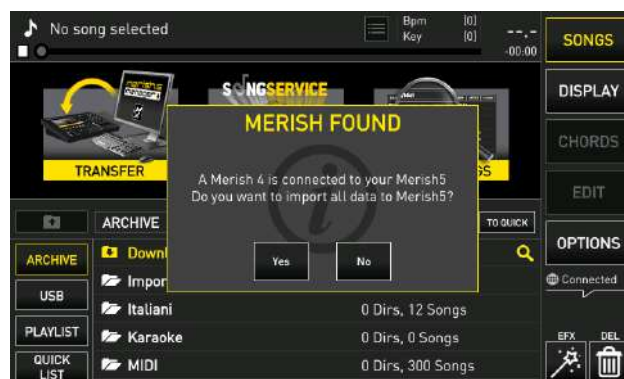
No song selected

Bpm [0]
Key [0]

--.-
-00:00

SONGS

DISPLAY

CHORDS

EDIT

OPTIONS

Connected

EFX

DEL

merish

SONGSERVICE

TRANSFER

GS

MERISH FOUND

A Merish 4 is connected to your Merish5
Do you want to import all data to Merish5?

Yes

No

ARCHIVE

TO QUICK

ARCHIVE

USB

PLAYLIST

QUICK LIST

Downl

Impor

Italiani

0 Dirs, 12 Songs

Karaoke

0 Dirs, 0 Songs

MIDI

0 Dirs, 300 Songs